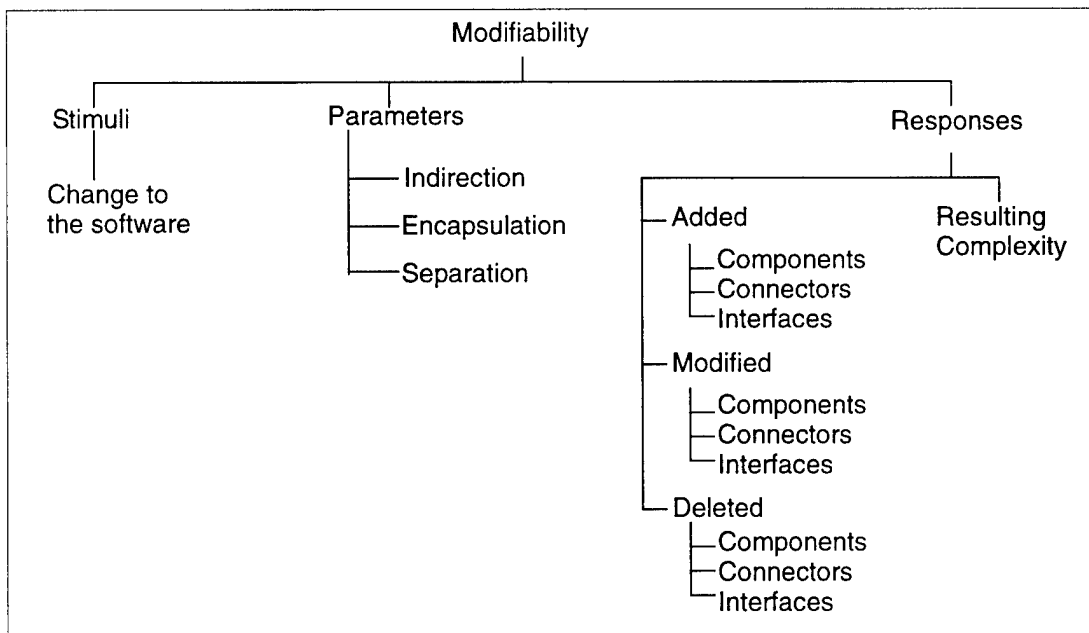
Modifiability

Stimuli

Change to the software

Parameters

Indirection

Encapsulation

Separation

Responses

Added

Components

Connectors

Interfaces

Modified

Components

Connectors

Interfaces

Deleted

Components

Connectors

Interfaces

Resulting Complexity